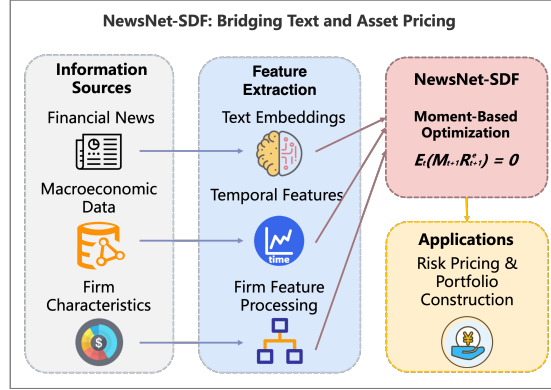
NewsNet-SDF: Bridging Text and Asset Pricing

Information Sources

Financial News

Macroeconomic Data

Firm Characteristics

Feature Extraction

Text Embeddings

Temporal Features

time

Firm Feature Processing

NewsNet-SDF

Moment-Based Optimization

$E_t(M_{t+1}R^e_{t+1}) = 0$

Applications

Risk Pricing & Portfolio Construction